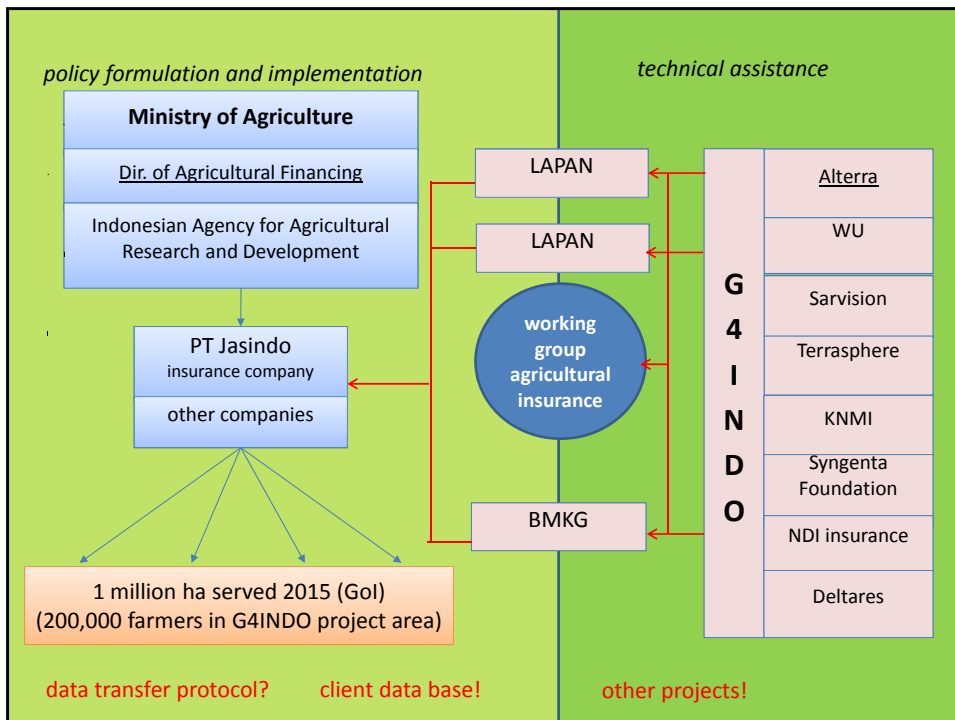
policy formulation and implementation

technical assistance

Ministry of Agriculture

Dir. of Agricultural Financing

Indonesian Agency for Agricultural Research and Development

LAPAN

LAPAN

working group agricultural insurance

PT Jasindo
insurance company

other companies

BMKG

G
4
I
N
D
O

Alterra

WU

Sarvision

Terrasphere

KNMI

Syngenta Foundation

NDI insurance

Deltares

1 million ha served 2015 (GoI)
(200,000 farmers in G4INDO project area)

data transfer protocol?

client data base!

other projects!